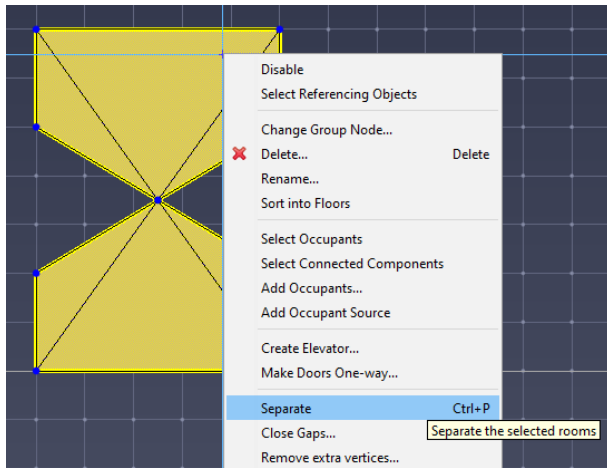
Disable
Select Referencing Objects

Change Group Node...
Delete... Delete
Rename...
Sort into Floors

Select Occupants
Select Connected Components
Add Occupants...
Add Occupant Source

Create Elevator...
Make Doors One-way...

Separate Ctrl+P
Close Gaps...
Remove extra vertices...

Separate the selected rooms